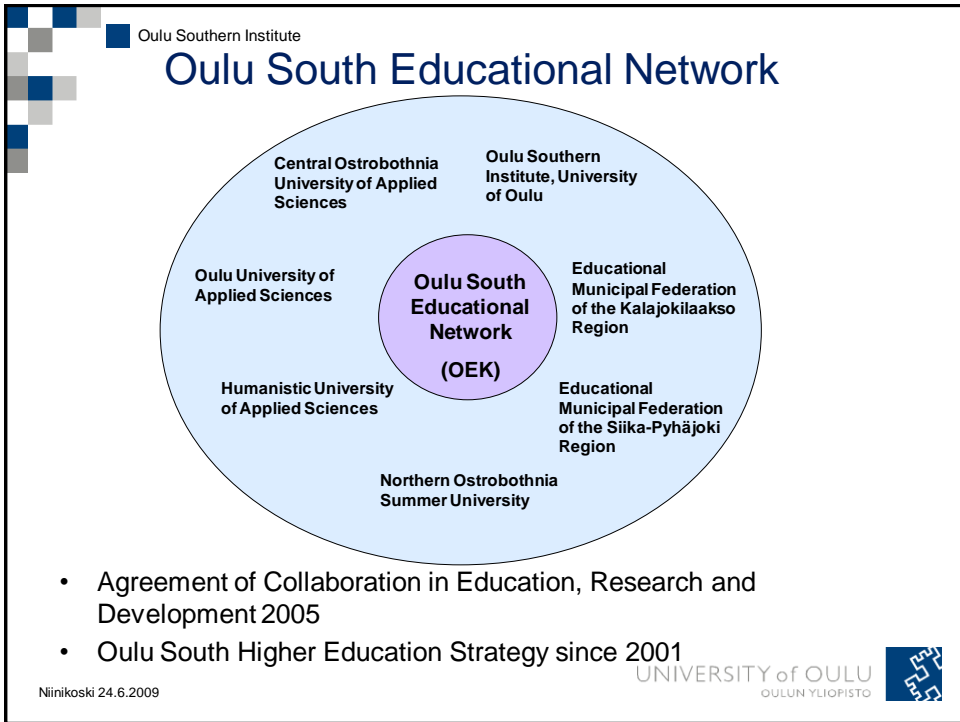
Oulu Southern Institute

Oulu South Educational Network

Central Ostrobothnia University of Applied Sciences

Oulu Southern Institute, University of Oulu

Oulu University of Applied Sciences

Oulu South Educational Network (OEK)

Educational Municipal Federation of the Kalajokilaakso Region

Humanistic University of Applied Sciences

Educational Municipal Federation of the Siika-Pyhäjoki Region

Northern Ostrobothnia Summer University

• Agreement of Collaboration in Education, Research and Development 2005

• Oulu South Higher Education Strategy since 2001

UNIVERSITY of OULU
OULUN YLIOPISTO

Niinikoski 24.6.2009